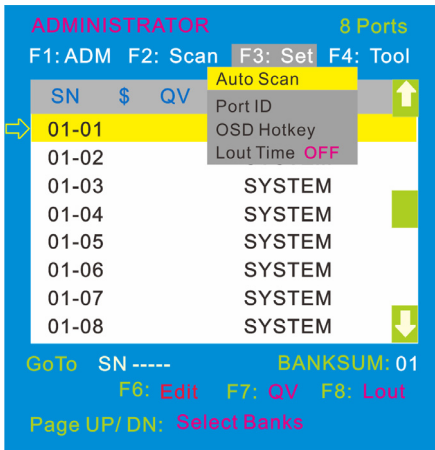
ADMINISTRATOR 8 Ports

F1: ADM F2: Scan F3: Set F4: Tool

Auto Scan
Port ID
OSD Hotkey
Lout Time OFF

| SN | $ | QV |
|---|---|---|
| 01-01 | | |
| 01-02 | | |
| 01-03 | | SYSTEM |
| 01-04 | | SYSTEM |
| 01-05 | | SYSTEM |
| 01-06 | | SYSTEM |
| 01-07 | | SYSTEM |
| 01-08 | | SYSTEM |

GoTo SN ----- BANKSUM: 01

F6: Edit F7: QV F8: Lout

Page UP/ DN: Select Banks